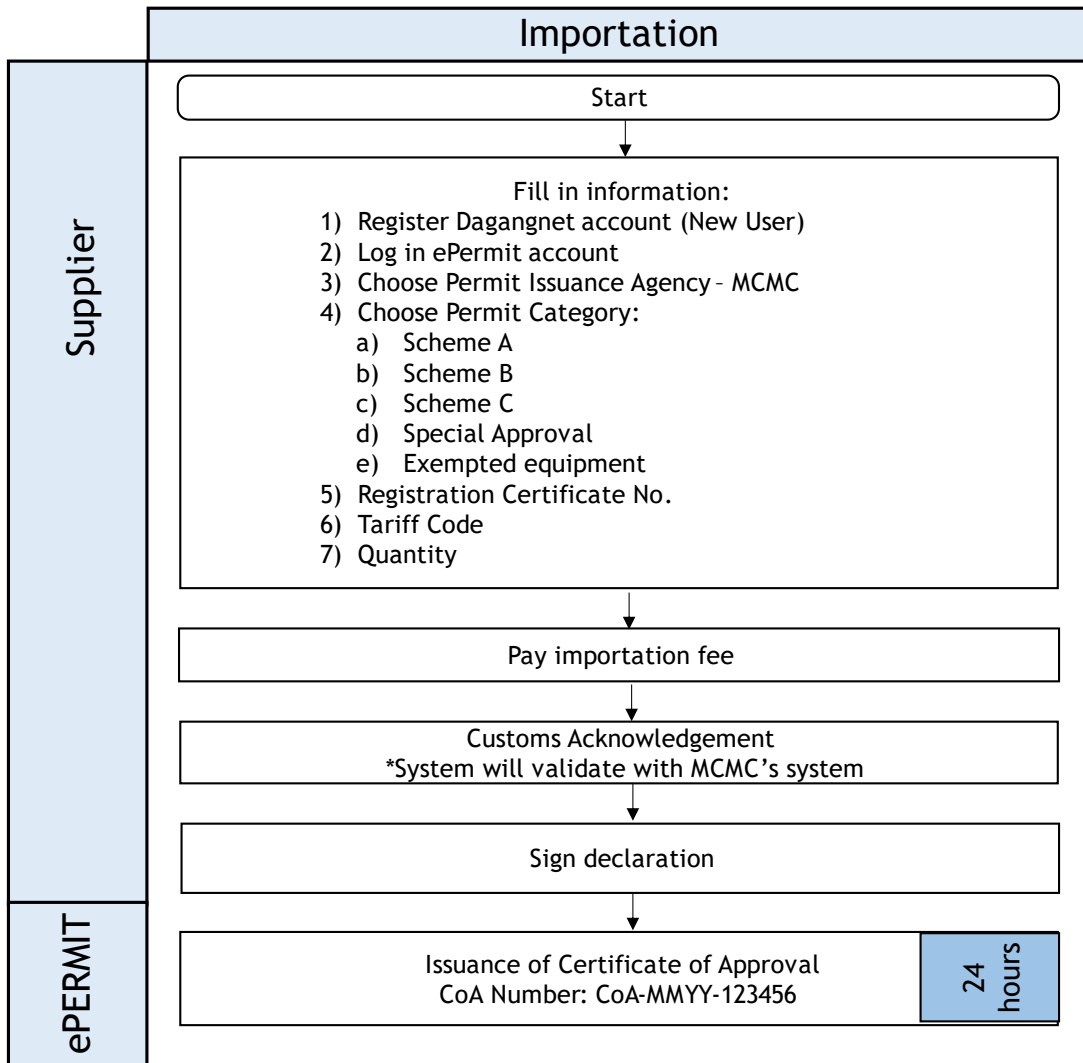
Importation

Supplier

Start

Fill in information:
1) Register Dagangnet account (New User)
2) Log in ePermit account
3) Choose Permit Issuance Agency – MCMC
4) Choose Permit Category:
a) Scheme A
b) Scheme B
c) Scheme C
d) Special Approval
e) Exempted equipment
5) Registration Certificate No.
6) Tariff Code
7) Quantity

Pay importation fee

Customs Acknowledgement
*System will validate with MCMC's system

Sign declaration

ePERMIT

Issuance of Certificate of Approval
CoA Number: CoA-MMYY-123456

24 hours